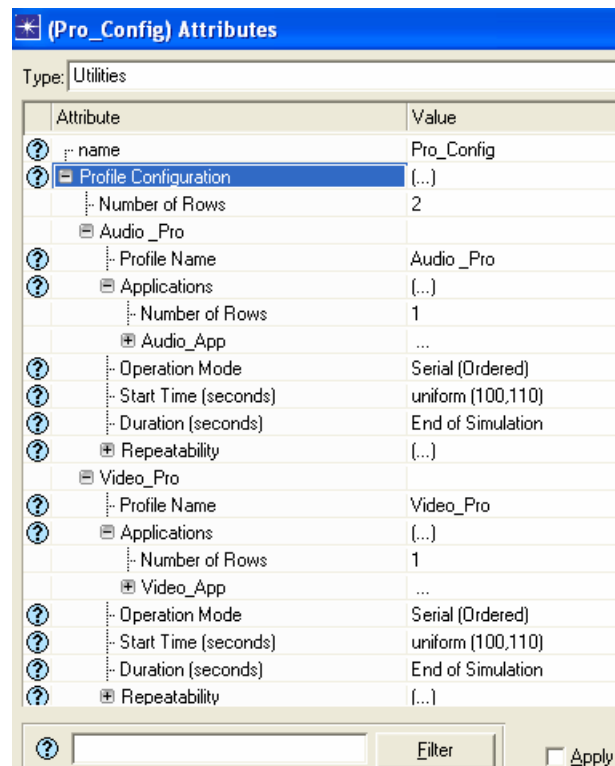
(Pro_Config) Attributes

Type: Utilities

| | Attribute | Value |
|---|---|---|
| ? | name | Pro_Config |
| ? | Profile Configuration | (...) |
| | Number of Rows | 2 |
| | Audio_Pro | |
| ? | Profile Name | Audio_Pro |
| ? | Applications | (...) |
| | Number of Rows | 1 |
| | Audio_App | ... |
| ? | Operation Mode | Serial (Ordered) |
| ? | Start Time (seconds) | uniform (100,110) |
| ? | Duration (seconds) | End of Simulation |
| ? | Repeatability | (...) |
| | Video_Pro | |
| ? | Profile Name | Video_Pro |
| ? | Applications | (...) |
| | Number of Rows | 1 |
| | Video_App | ... |
| ? | Operation Mode | Serial (Ordered) |
| ? | Start Time (seconds) | uniform (100,110) |
| ? | Duration (seconds) | End of Simulation |
| ? | Repeatability | (...) |

? Filter Apply